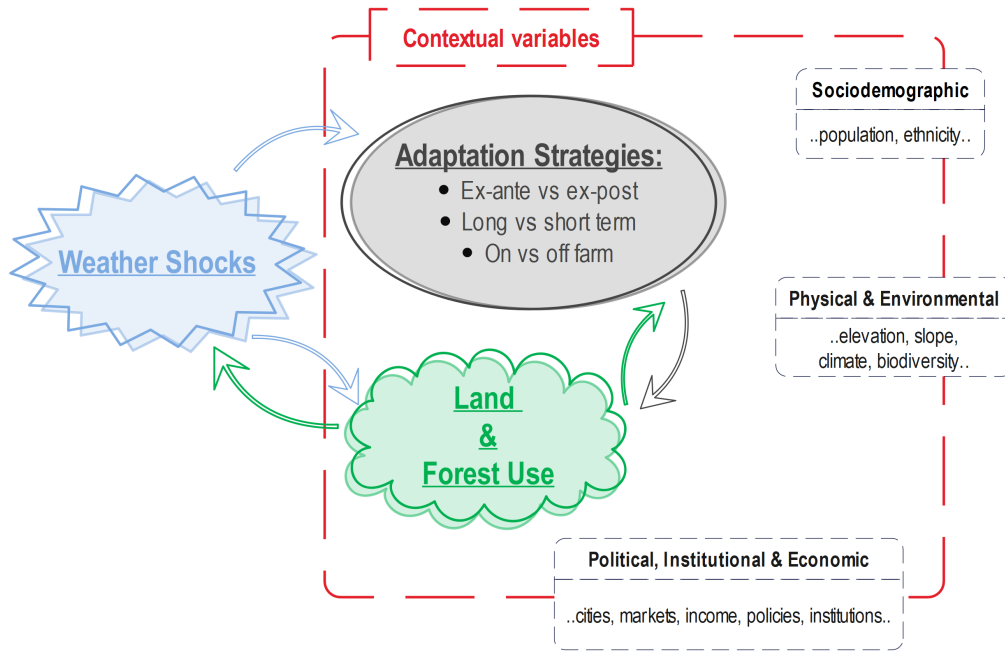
Contextual variables

Weather Shocks

Adaptation Strategies:
- Ex-ante vs ex-post
- Long vs short term
- On vs off farm

Land
&
Forest Use

Sociodemographic
..population, ethnicity..

Physical & Environmental
..elevation, slope, climate, biodiversity..

Political, Institutional & Economic
..cities, markets, income, policies, institutions..